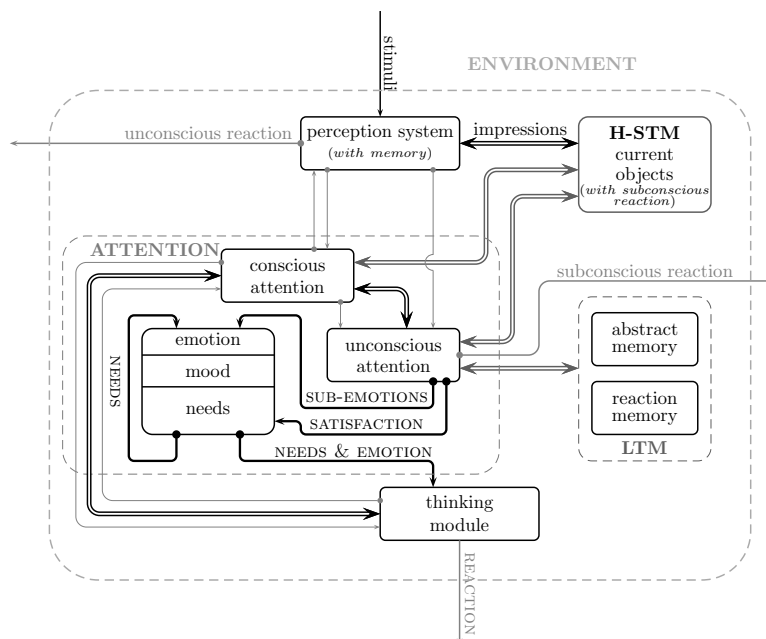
stimuli

ENVIRONMENT

unconscious reaction

perception system
(with memory)

impressions

H-STM
current objects
(with subconscious reaction)

ATTENTION

conscious attention

subconscious reaction

emotion

mood

needs

NEEDS

unconscious attention

abstract memory

reaction memory

LTM

SUB-EMOTIONS

SATISFACTION

NEEDS & EMOTION

thinking module

REACTION